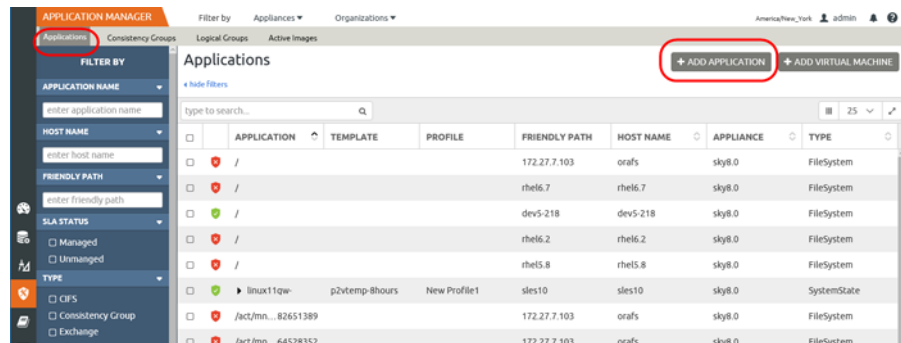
APPLICATION MANAGER Filter by Appliances ▾ Organizations ▾ America/New_York admin

Applications Consistency Groups Logical Groups Active Images

FILTER BY

APPLICATION NAME

enter application name

HOST NAME

enter host name

FRIENDLY PATH

enter friendly path

SLA STATUS

☐ Managed

☐ Unmanged

TYPE

☐ CIFS

☐ Consistency Group

☐ Exchange

Applications

« hide filters

+ ADD APPLICATION + ADD VIRTUAL MACHINE

type to search...

25

| | | APPLICATION | TEMPLATE | PROFILE | FRIENDLY PATH | HOST NAME | APPLIANCE | TYPE |
|---|---|---|---|---|---|---|---|---|
| ☐ | | / | | | 172.27.7.103 | orafs | sky8.0 | FileSystem |
| ☐ | | / | | | rhel6.7 | rhel6.7 | sky8.0 | FileSystem |
| ☐ | | / | | | dev5-218 | dev5-218 | sky8.0 | FileSystem |
| ☐ | | / | | | rhel6.2 | rhel6.2 | sky8.0 | FileSystem |
| ☐ | | / | | | rhel5.8 | rhel5.8 | sky8.0 | FileSystem |
| ☐ | | ▸ linux11qw- | p2vtemp-8hours | New Profile1 | sles10 | sles10 | sky8.0 | SystemState |
| ☐ | | /act/mn... 82651389 | | | 172.27.7.103 | orafs | sky8.0 | FileSystem |
| ☐ | | /act/mn... 64528352 | | | 172.27.7.103 | orafs | sky8.0 | FileSystem |